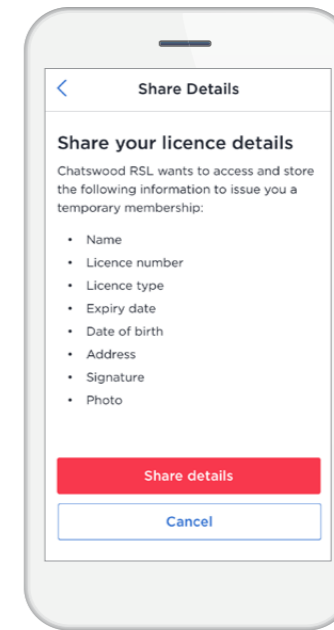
<

Share Details

Share your licence details

Chatswood RSL wants to access and store the following information to issue you a temporary membership:

- Name
- Licence number
- Licence type
- Expiry date
- Date of birth
- Address
- Signature
- Photo

Share details

Cancel